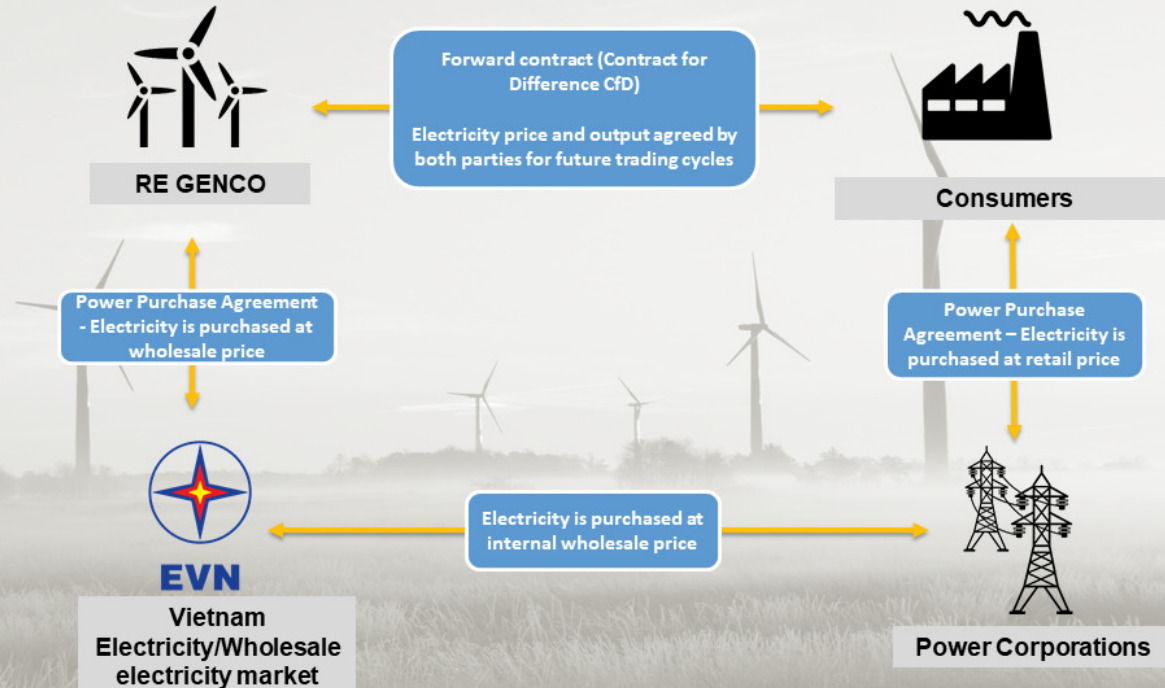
RE GENCO

Forward contract (Contract for Difference CfD)

Electricity price and output agreed by both parties for future trading cycles

Consumers

Power Purchase Agreement - Electricity is purchased at wholesale price

Power Purchase Agreement – Electricity is purchased at retail price

EVN

Vietnam Electricity/Wholesale electricity market

Electricity is purchased at internal wholesale price

Power Corporations